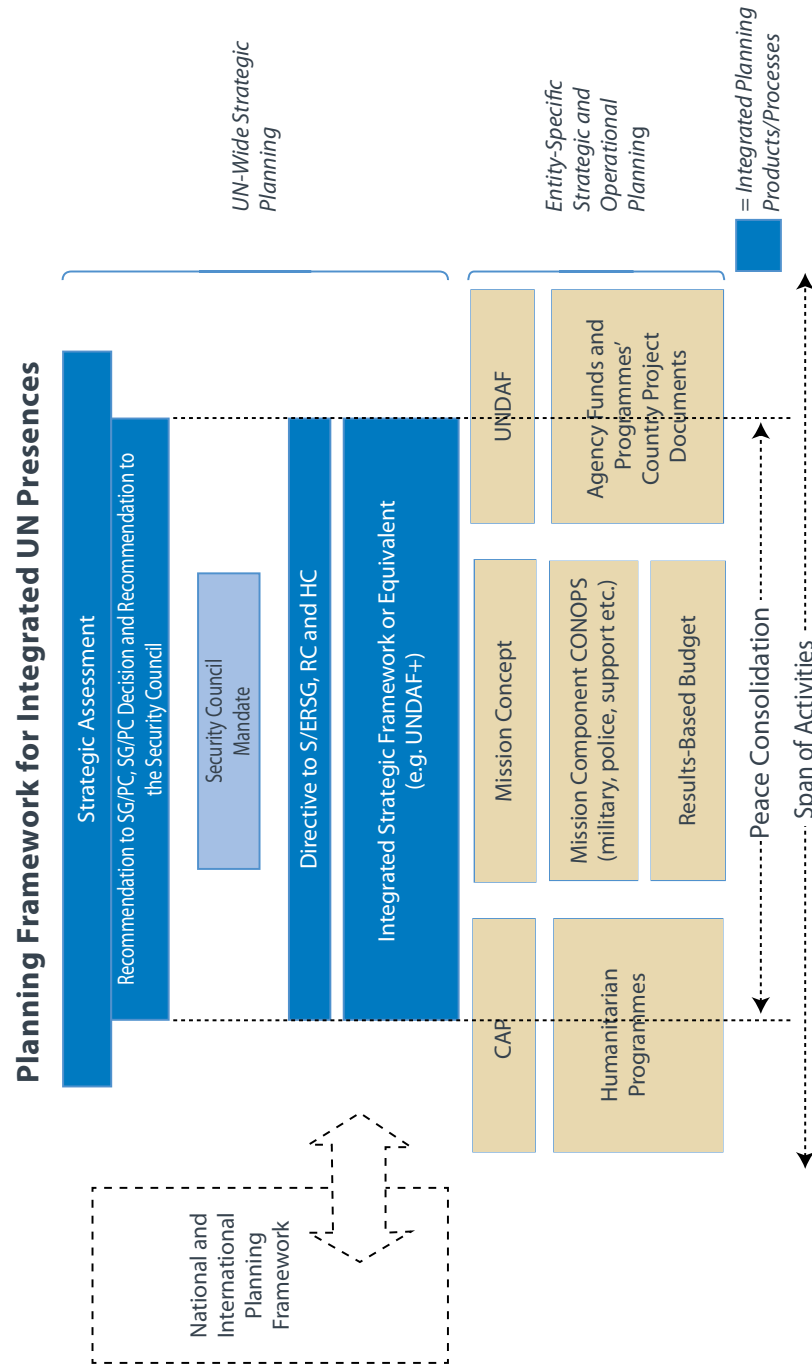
Planning Framework for Integrated UN Presences

UN-Wide Strategic Planning

Entity-Specific Strategic and Operational Planning

= Integrated Planning Products/Processes

Strategic Assessment

Recommendation to SG/PC, SG/PC Decision and Recommendation to the Security Council

Security Council Mandate

Directive to S/ERSG, RC and HC

Integrated Strategic Framework or Equivalent (e.g. UNDAF+)

UNDAF

Agency Funds and Programmes' Country Project Documents

Mission Concept

Mission Component CONOPS (military, police, support etc.)

Results-Based Budget

CAP

Humanitarian Programmes

National and International Planning Framework

Peace Consolidation

Span of Activities